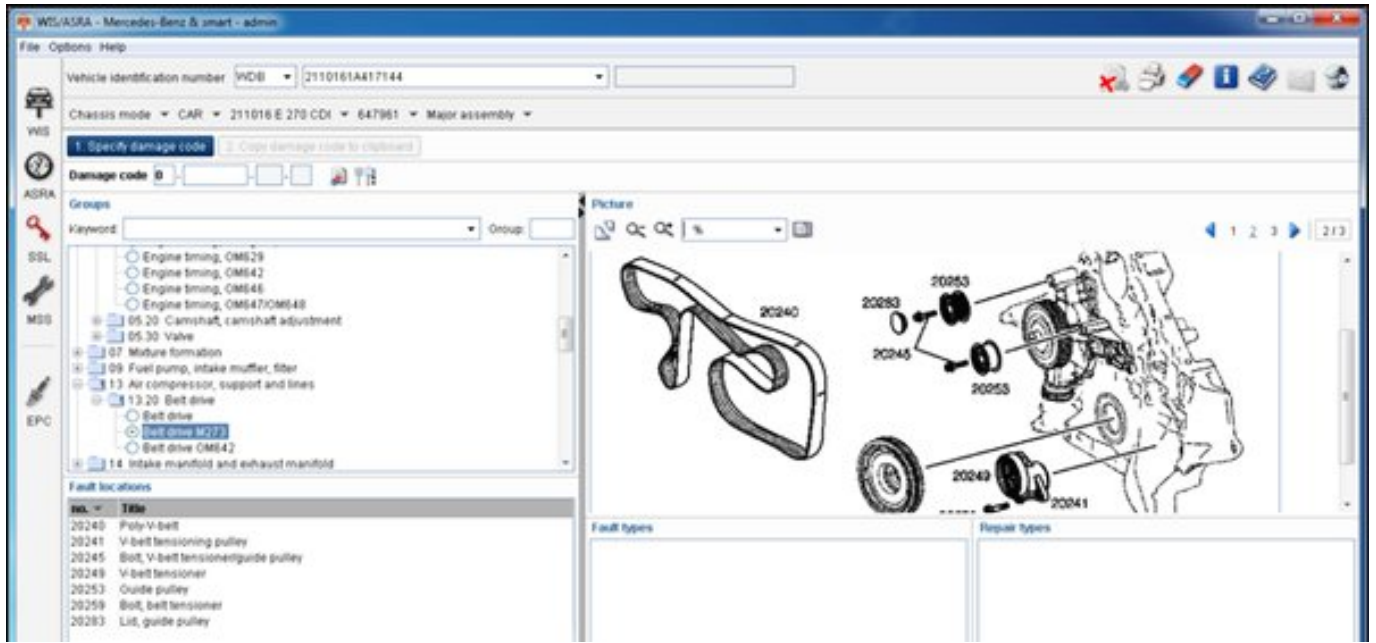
WIS/ASRA - Mercedes-Benz & smart - admin

File Options Help

WIS
ASRA
SSL
MSS
EPC

Vehicle identification number WDB 2110161A417144

Chassis mode CAR 211016 E 270 CDI 647961 Major assembly

1. Specify damage code
2. Copy damage code to clipboard

Damage code 0

Groups

Keyword: Group:

Engine timing, OM629
Engine timing, OM642
Engine timing, OM646
Engine timing, OM647/OM648
05.20 Camshaft, camshaft adjustment
05.30 Valve
07 Mixture formation
09 Fuel pump, intake muffler, filter
13 Air compressor, support and lines
13.20 Belt drive
Belt drive
Belt drive M273
Belt drive OM642
14 Intake manifold and exhaust manifold

Fault locations

| no. | Title |
|---|---|
| 20240 | Poly-V-belt |
| 20241 | V-belt tensioning pulley |
| 20245 | Bolt, V-belt tensioner/guide pulley |
| 20249 | V-belt tensioner |
| 20253 | Guide pulley |
| 20259 | Bolt, belt tensioner |
| 20283 | Lid, guide pulley |

Picture

%

1 2 3 2/3

20240
20253
20283
20245
20253
20249
20241

Fault types

Repair types